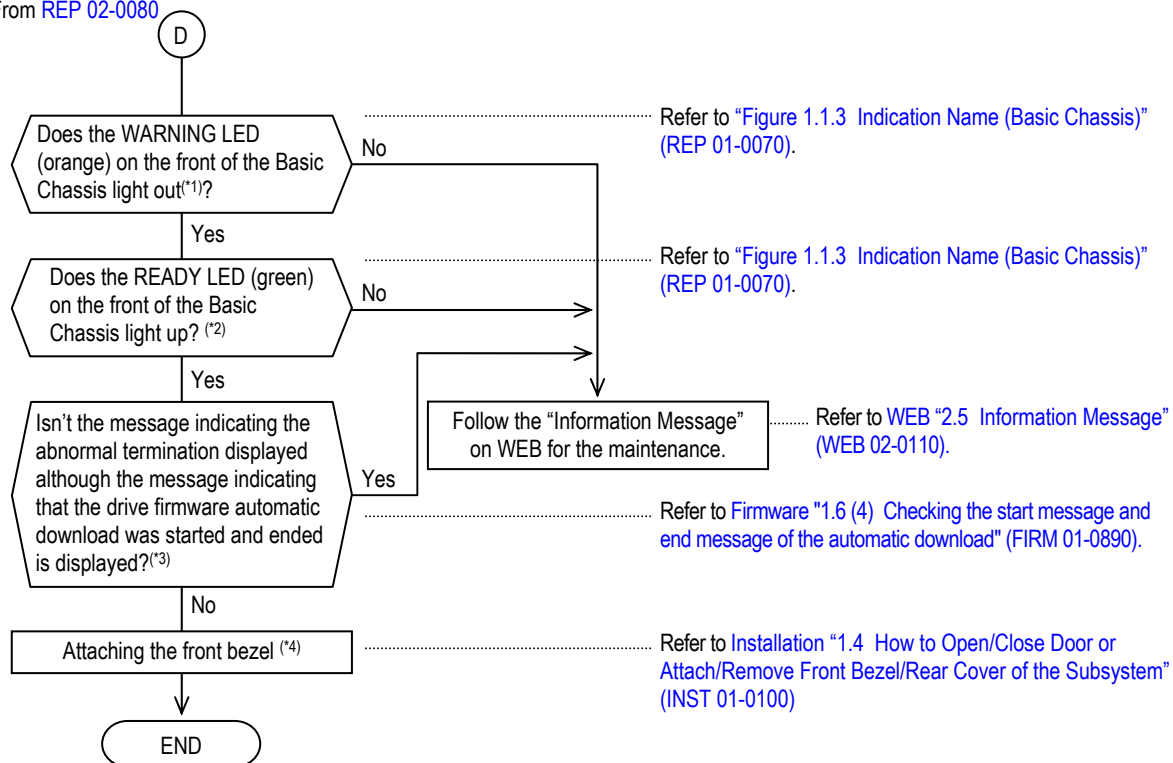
rom REP 02-0080

D

Does the WARNING LED (orange) on the front of the Basic Chassis light out$^{(*1)}$?

No

Refer to "Figure 1.1.3 Indication Name (Basic Chassis)" (REP 01-0070).

Yes

Does the READY LED (green) on the front of the Basic Chassis light up? $^{(*2)}$

No

Refer to "Figure 1.1.3 Indication Name (Basic Chassis)" (REP 01-0070).

Yes

Isn't the message indicating the abnormal termination displayed although the message indicating that the drive firmware automatic download was started and ended is displayed?$^{(*3)}$

Yes

Follow the "Information Message" on WEB for the maintenance.

Refer to WEB "2.5 Information Message" (WEB 02-0110).

Refer to Firmware "1.6 (4) Checking the start message and end message of the automatic download" (FIRM 01-0890).

No

Attaching the front bezel $^{(*4)}$

Refer to Installation "1.4 How to Open/Close Door or Attach/Remove Front Bezel/Rear Cover of the Subsystem" (INST 01-0100)

END